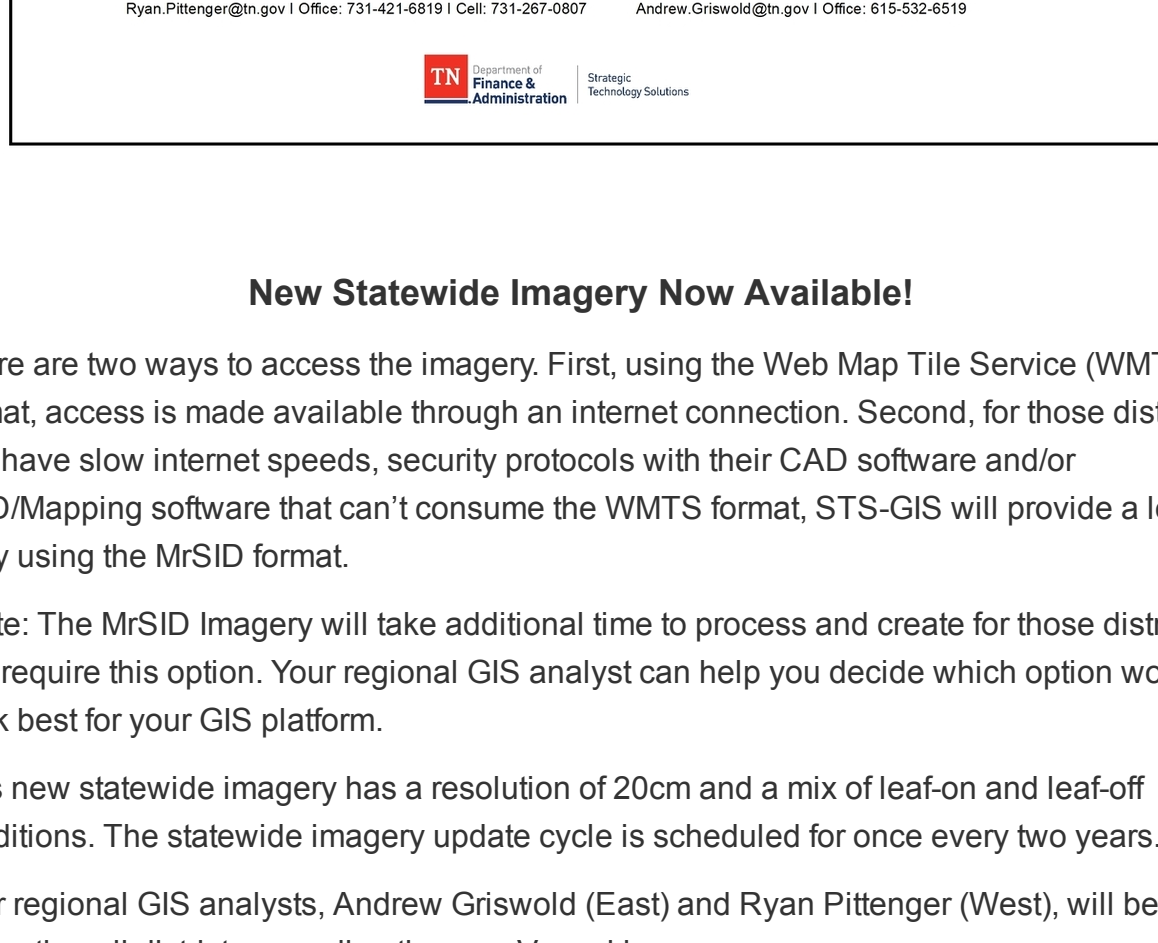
Ryan.Pittenger@tn.gov I Office: 731-421-6819 I Cell: 731-267-0807 Andrew.Griswold@tn.gov I Office: 615-532-6519

TN Department of Finance & Administration | Strategic Technology Solutions

New Statewide Imagery Now Available!

re are two ways to access the imagery. First, using the Web Map Tile Service (WMT nat, access is made available through an internet connection. Second, for those dist have slow internet speeds, security protocols with their CAD software and/or D/Mapping software that can't consume the WMTS format, STS-GIS will provide a lo y using the MrSID format.

te: The MrSID Imagery will take additional time to process and create for those distr require this option. Your regional GIS analyst can help you decide which option wo k best for your GIS platform.

s new statewide imagery has a resolution of 20cm and a mix of leaf-on and leaf-off ditions. The statewide imagery update cycle is scheduled for once every two years.

r regional GIS analysts, Andrew Griswold (East) and Ryan Pittenger (West), will be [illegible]